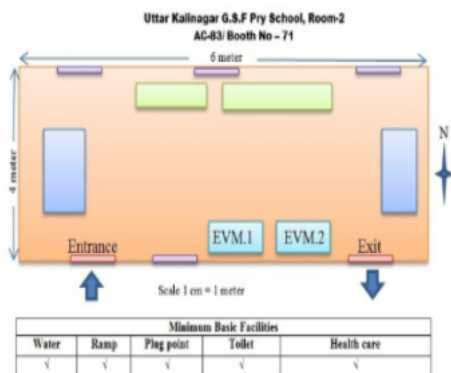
Uttar Kalinagar G.S.F Pry School, Room-2
AC-83/ Booth No – 71

6 meter

4 meter

N

EVM.1

EVM.2

Entrance

Exit

Scale 1 cm = 1 meter

| Minimum Basic Facilities | | | | |
|---|---|---|---|---|
| Water | Ramp | Plug point | Toilet | Health care |
| √ | √ | √ | √ | √ |